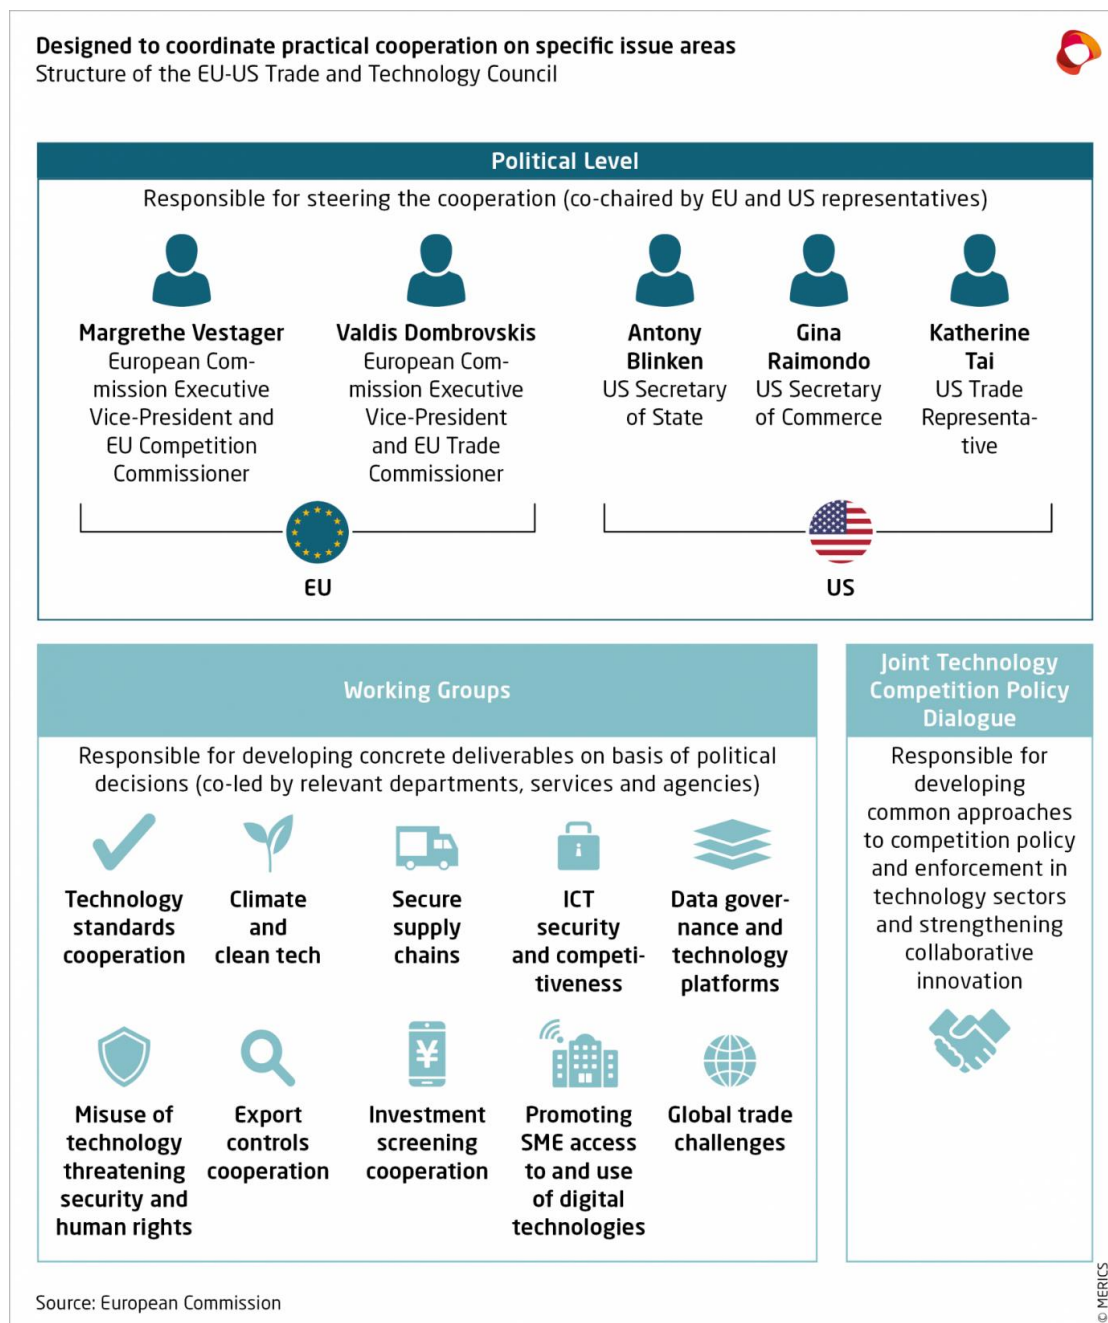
Designed to coordinate practical cooperation on specific issue areas
Structure of the EU-US Trade and Technology Council

Political Level

Responsible for steering the cooperation (co-chaired by EU and US representatives)

Margrethe Vestager
European Commission Executive Vice-President and EU Competition Commissioner

Valdis Dombrovskis
European Commission Executive Vice-President and EU Trade Commissioner

Antony Blinken
US Secretary of State

Gina Raimondo
US Secretary of Commerce

Katherine Tai
US Trade Representative

EU

US

Working Groups

Responsible for developing concrete deliverables on basis of political decisions (co-led by relevant departments, services and agencies)

Technology standards cooperation

Climate and clean tech

Secure supply chains

ICT security and competitiveness

Data governance and technology platforms

Misuse of technology threatening security and human rights

Export controls cooperation

Investment screening cooperation

Promoting SME access to and use of digital technologies

Global trade challenges

Joint Technology Competition Policy Dialogue

Responsible for developing common approaches to competition policy and enforcement in technology sectors and strengthening collaborative innovation

Source: European Commission

© MERICS